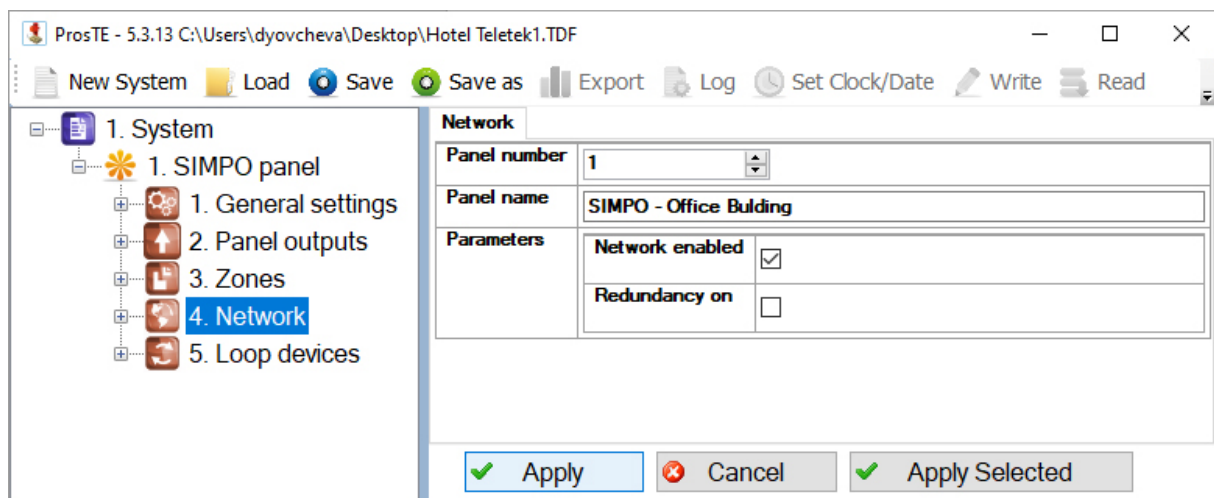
ProsTE - 5.3.13 C:\Users\dyovcheva\Desktop\Hotel Teletek1.TDF

New System Load Save Save as Export Log Set Clock/Date Write Read

1. System
1. SIMPO panel
1. General settings
2. Panel outputs
3. Zones
4. Network
5. Loop devices

Network

| Panel number | 1 |
|---|---|
| Panel name | SIMPO - Office Bulding |
| Parameters | Network enabled ☑ |
| | Redundancy on ☐ |

Apply Cancel Apply Selected